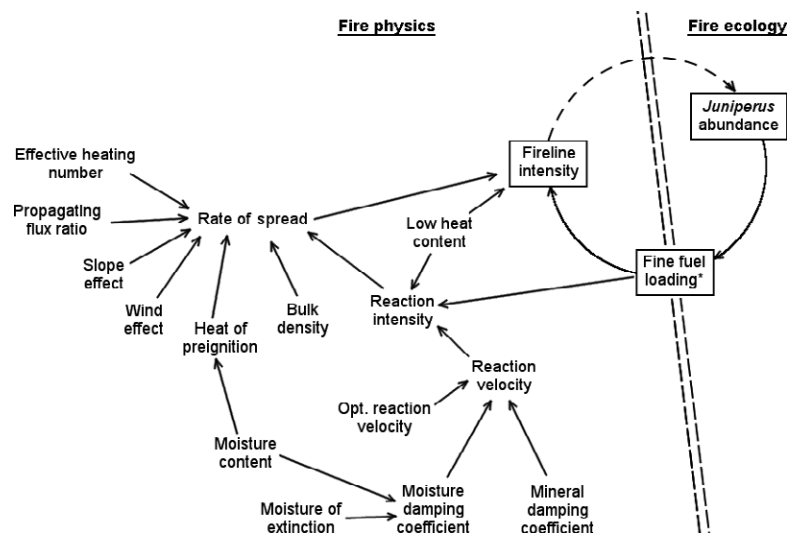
Fire physics

Fire ecology

Juniperus abundance

Fireline intensity

Effective heating number

Propagating flux ratio

Slope effect

Wind effect

Rate of spread

Low heat content

Fine fuel loading*

Heat of preignition

Bulk density

Reaction intensity

Reaction velocity

Opt. reaction velocity

Moisture content

Moisture of extinction

Moisture damping coefficient

Mineral damping coefficient